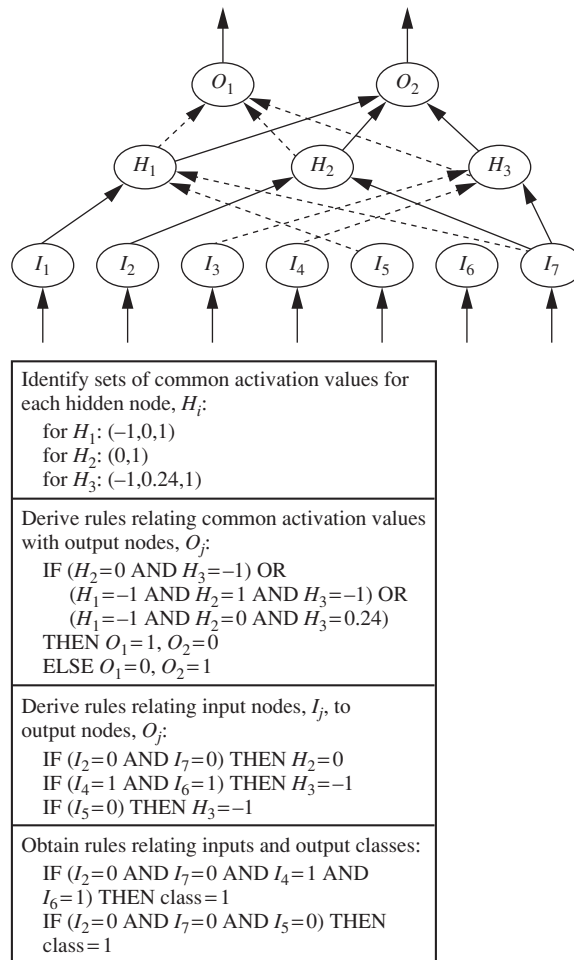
$O_1$ $O_2$

$H_1$ $H_2$ $H_3$

$I_1$ $I_2$ $I_3$ $I_4$ $I_5$ $I_6$ $I_7$

Identify sets of common activation values for each hidden node, $H_i$:
for $H_1$: (–1,0,1)
for $H_2$: (0,1)
for $H_3$: (–1,0.24,1)

Derive rules relating common activation values with output nodes, $O_j$:
IF ($H_2=0$ AND $H_3=-1$) OR
($H_1=-1$ AND $H_2=1$ AND $H_3=-1$) OR
($H_1=-1$ AND $H_2=0$ AND $H_3=0.24$)
THEN $O_1=1$, $O_2=0$
ELSE $O_1=0$, $O_2=1$

Derive rules relating input nodes, $I_j$, to output nodes, $O_j$:
IF ($I_2=0$ AND $I_7=0$) THEN $H_2=0$
IF ($I_4=1$ AND $I_6=1$) THEN $H_3=-1$
IF ($I_5=0$) THEN $H_3=-1$

Obtain rules relating inputs and output classes:
IF ($I_2=0$ AND $I_7=0$ AND $I_4=1$ AND $I_6=1$) THEN class$=1$
IF ($I_2=0$ AND $I_7=0$ AND $I_5=0$) THEN class$=1$